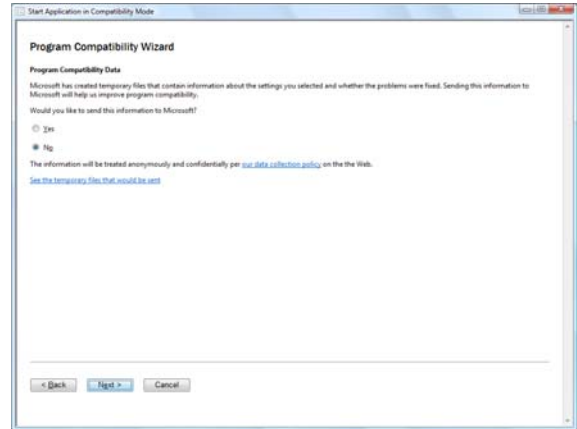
Start Application in Compatibility Mode

Program Compatibility Wizard

Program Compatibility Data

Microsoft has created temporary files that contain information about the settings you selected and whether the problems were fixed. Sending this information to Microsoft will help us improve program compatibility.

Would you like to send this information to Microsoft?

Yes

No

The information will be treated anonymously and confidentially per our data collection policy on the the Web.

See the temporary files that would be sent

< Back Next > Cancel